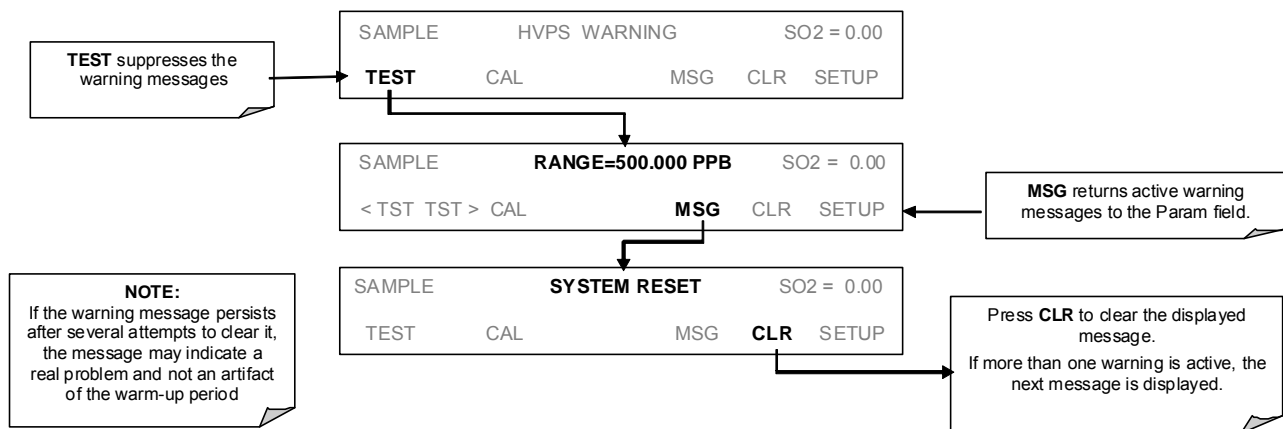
TEST suppresses the warning messages

SAMPLE HVPS WARNING SO2 = 0.00

TEST CAL MSG CLR SETUP

SAMPLE RANGE=500.000 PPB SO2 = 0.00

< TST TST > CAL MSG CLR SETUP

MSG returns active warning messages to the Param field.

NOTE:
If the warning message persists after several attempts to clear it, the message may indicate a real problem and not an artifact of the warm-up period

SAMPLE SYSTEM RESET SO2 = 0.00

TEST CAL MSG CLR SETUP

Press CLR to clear the displayed message.

If more than one warning is active, the next message is displayed.